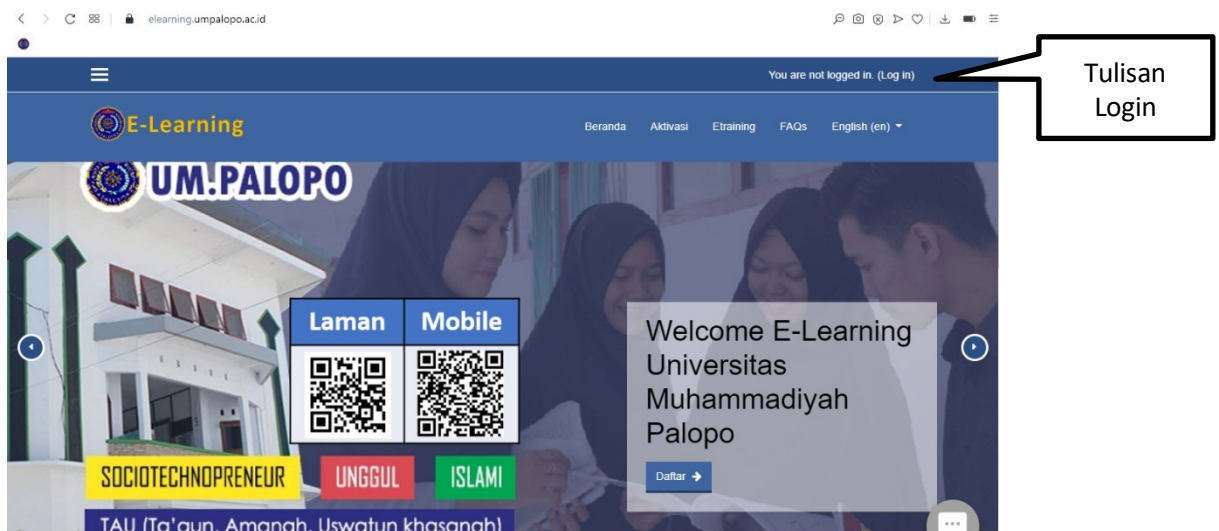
elearning.umpalopo.ac.id

You are not logged in. (Log in)

Tulisan Login

E-Learning

Beranda Aktivasi Etraining FAQs English (en)

UM.PALOPO

Laman Mobile

Welcome E-Learning Universitas Muhammadiyah Palopo

Daftar

SOCIOTECHNOPRENEUR UNGGUL ISLAMI

TAU (Ta'aun, Amanah, Uswatun khasanah)